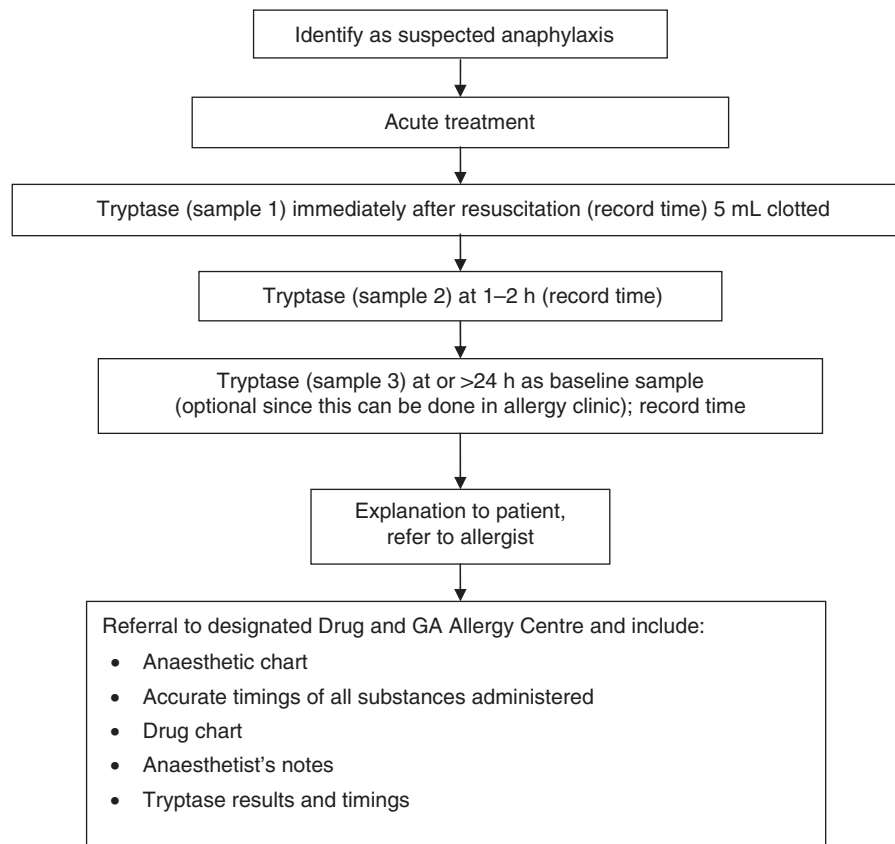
Identify as suspected anaphylaxis

Acute treatment

Tryptase (sample 1) immediately after resuscitation (record time) 5 mL clotted

Tryptase (sample 2) at 1–2 h (record time)

Tryptase (sample 3) at or >24 h as baseline sample (optional since this can be done in allergy clinic); record time

Explanation to patient, refer to allergist

Referral to designated Drug and GA Allergy Centre and include:
- Anaesthetic chart
- Accurate timings of all substances administered
- Drug chart
- Anaesthetist's notes
- Tryptase results and timings